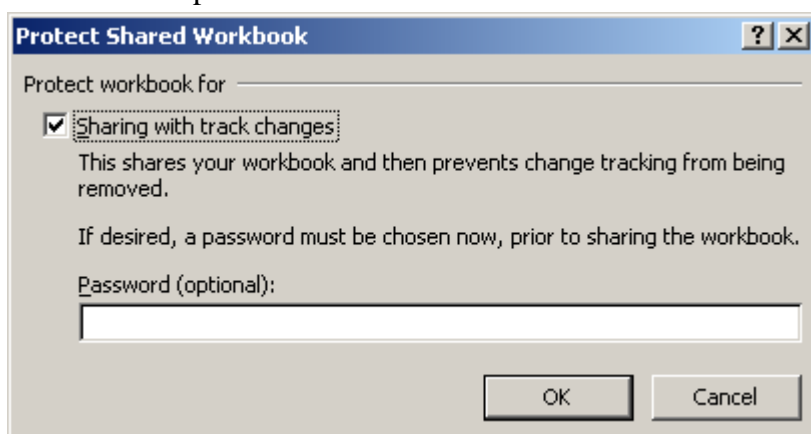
Protect Shared Workbook

?

X

Protect workbook for

Sharing with track changes

This shares your workbook and then prevents change tracking from being removed.

If desired, a password must be chosen now, prior to sharing the workbook.

Password (optional):

OK

Cancel